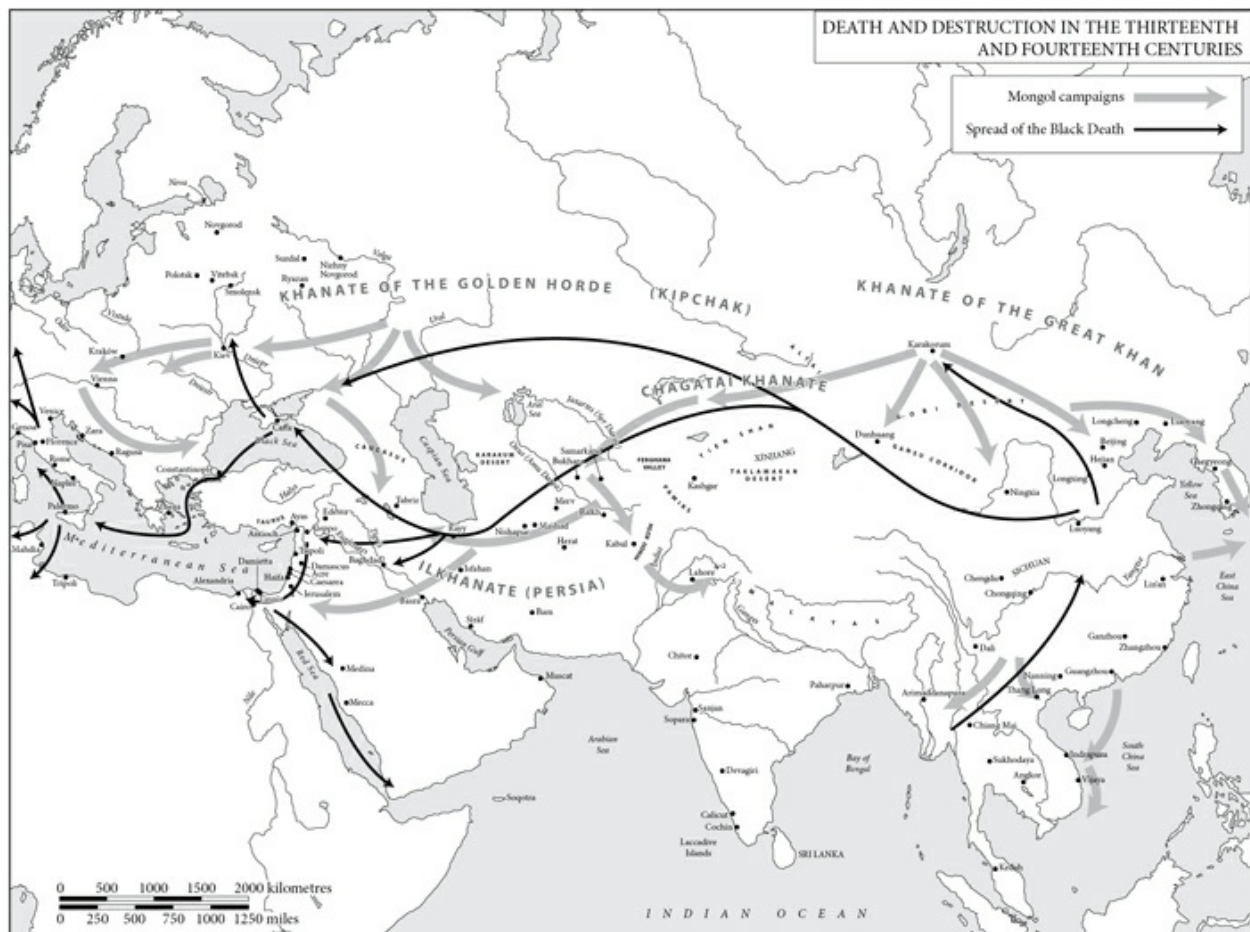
DEATH AND DESTRUCTION IN THE THIRTEENTH AND FOURTEENTH CENTURIES

Mongol campaigns
Spread of the Black Death

KHANATE OF THE GOLDEN HORDE (KIPCHAK)
KHANATE OF THE GREAT KHAN
CHAGATAI KHANATE
ILKHANATE (PERSIA)

Neva
Novgorod
Suzdal
Nizhny Novgorod
Ryazan
Polotsk
Vitebsk
Smolensk
Volga
Ural
Kiev
Dnieper
Kraków
Vienna
Danube
Venice
Genoa
Pisa
Florence
Zara
Ragusa
Rome
Naples
Palermo
Mahdia
Tripoli
Caffa
Black Sea
Constantinople
Caucasus
Caspian Sea
Tabriz
Halys
Edessa
Ayas
Aleppo
Antioch
Tripoli
Damascus
Acre
Caesarea
Jerusalem
Damietta
Haifa
Alexandria
Cairo
Mediterranean Sea
Baghdad
Rayy
Isfahan
Basra
Siraf
Persian Gulf
Red Sea
Nile
Medina
Mecca
Muscat
Soqotra
Aral Sea
Karakum Desert
Bukhara
Samarkand
Fergana Valley
Merv
Nishapur
Mashad
Herat
Balkh
Kabul
Pamirs
Kashgar
Tien Shan
Xinjiang
Taklamakan Desert
Lahore
Indus
Ganges
Himalayas
Chitor
Sanjan
Supara
Devagiri
Arabian Sea
Calicut
Cochin
Laccadive Islands
Sri Lanka
Bay of Bengal
Paharpur
Karakorum
Gobi Desert
Dunhuang
Gansu Corridor
Ningxia
Longcheng
Liaoyang
Beijing
Heijan
Longxing
Luoyang
Yellow Sea
Chengdu
Sichuan
Chongqing
Yangtze
Linan
East China Sea
Ganzhou
Zhangzhou
Dali
Nanning
Guangzhou
Thang Long
Arimaddanapura
Chiang Mai
Sukhodaya
Angkor
Indrapura
Vijaya
South China Sea
Kedah
INDIAN OCEAN

0 500 1000 1500 2000 kilometres
0 250 500 750 1000 1250 miles